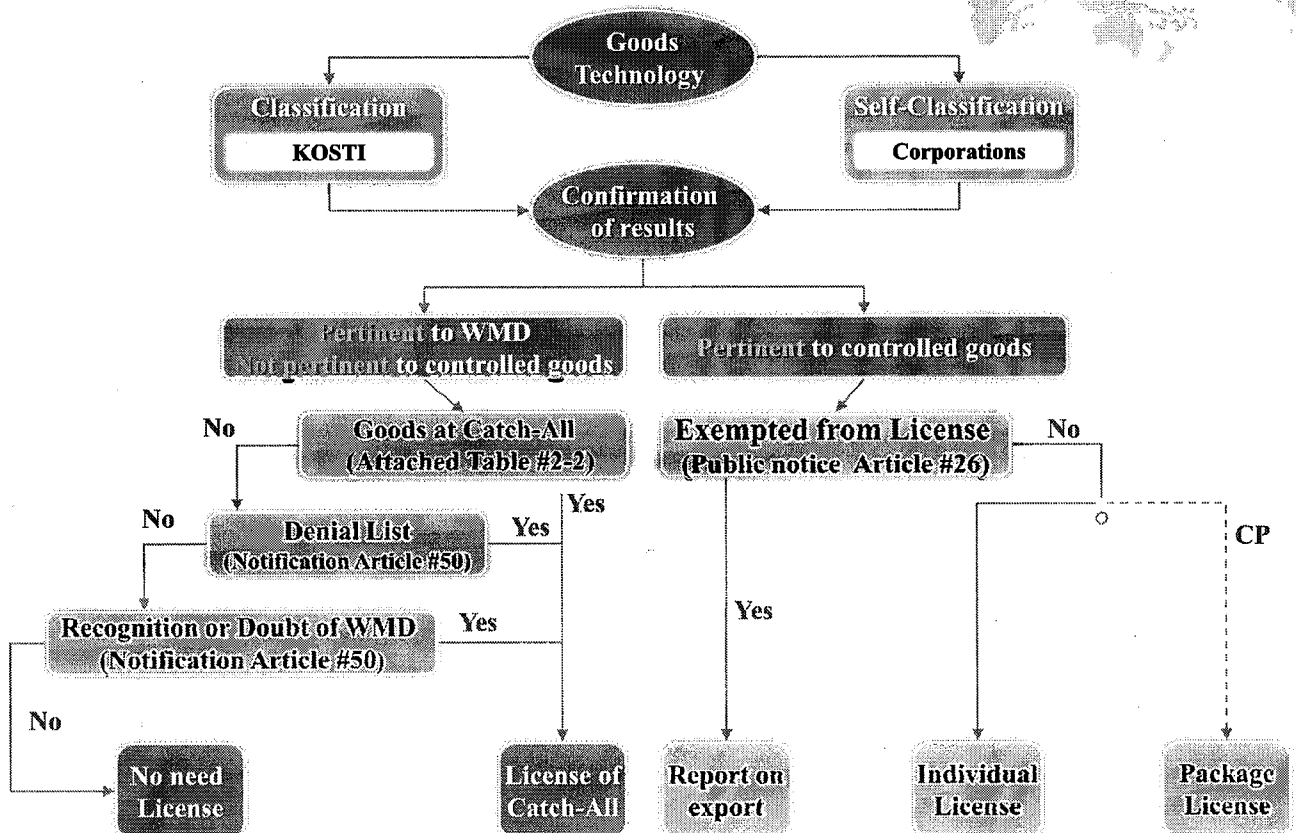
Goods Technology

Classification
KOSTI

Self-Classification
Corporations

Confirmation of results

Pertinent to WMD
Not pertinent to controlled goods

Pertinent to controlled goods

No

Goods at Catch-All
(Attached Table #2-2)

Exempted from License
(Public notice Article #26)

No

Yes

No

Denial List
(Notification Article #50)

Yes

CP

Yes

Recognition or Doubt of WMD
(Notification Article #50)

Yes

No

No need License

License of Catch-All

Report on export

Individual License

Package License